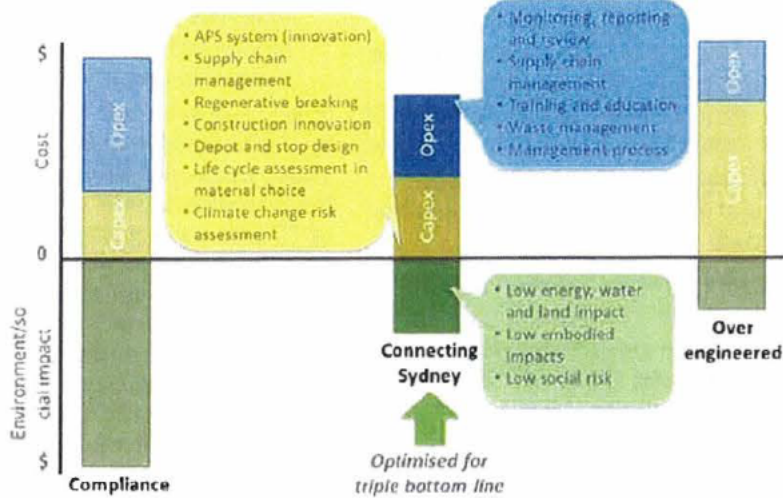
$

Cost

0

Environment/social impact

$

Opex

Capex

Compliance

• APS system (innovation)
• Supply chain management
• Regenerative breaking
• Construction innovation
• Depot and stop design
• Life cycle assessment in material choice
• Climate change risk assessment

Opex

Capex

Connecting Sydney

Optimised for triple bottom line

• Monitoring, reporting and review
• Supply chain management
• Training and education
• Waste management
• Management process

• Low energy, water and land impact
• Low embodied impacts
• Low social risk

Opex

Capex

Over engineered